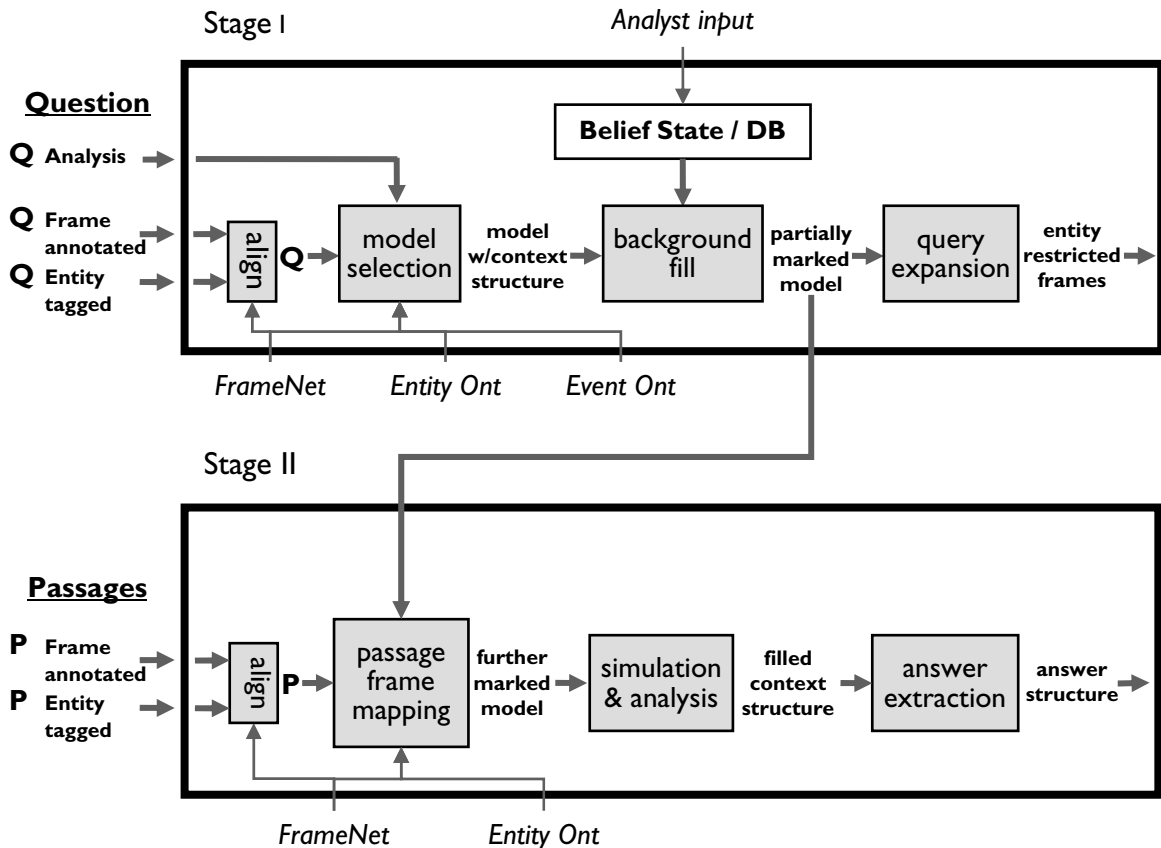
Stage I

Analyst input

Question

Q Analysis

Q Frame annotated

Q Entity tagged

Belief State / DB

align

Q

model selection

model w/context structure

background fill

partially marked model

query expansion

entity restricted frames

FrameNet

Entity Ont

Event Ont

Stage II

Passages

P Frame annotated

P Entity tagged

align

P

passage frame mapping

further marked model

simulation & analysis

filled context structure

answer extraction

answer structure

FrameNet

Entity Ont